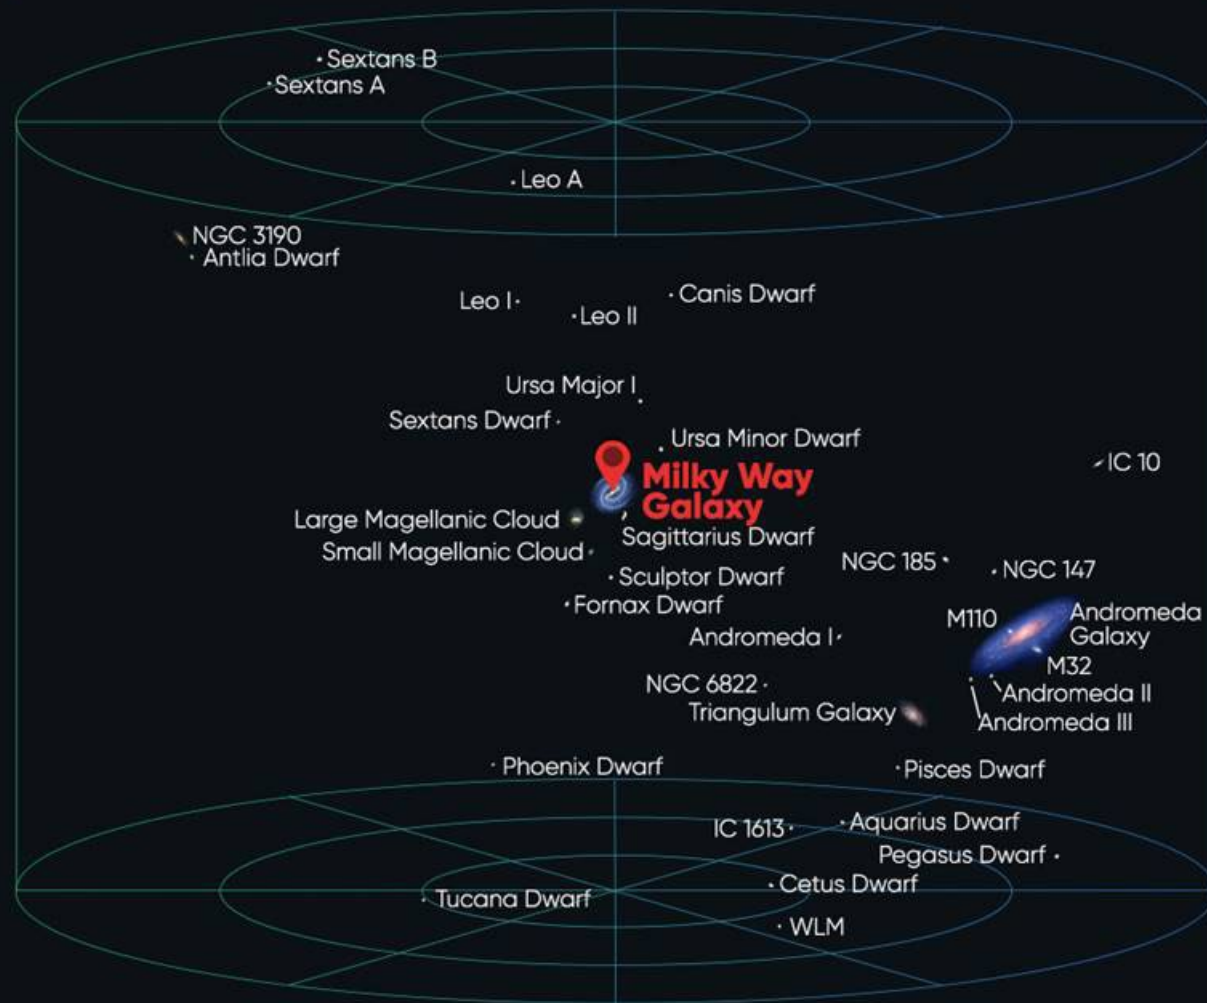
Sextans B
Sextans A
Leo A
NGC 3190
Antlia Dwarf
Leo I
Leo II
Canis Dwarf
Ursa Major I
Sextans Dwarf
Ursa Minor Dwarf
Milky Way Galaxy
IC 10
Large Magellanic Cloud
Sagittarius Dwarf
Small Magellanic Cloud
NGC 185
NGC 147
Sculptor Dwarf
Fornax Dwarf
M110
Andromeda Galaxy
Andromeda I
M32
NGC 6822
Andromeda II
Triangulum Galaxy
Andromeda III
Phoenix Dwarf
Pisces Dwarf
IC 1613
Aquarius Dwarf
Pegasus Dwarf
Cetus Dwarf
Tucana Dwarf
WLM